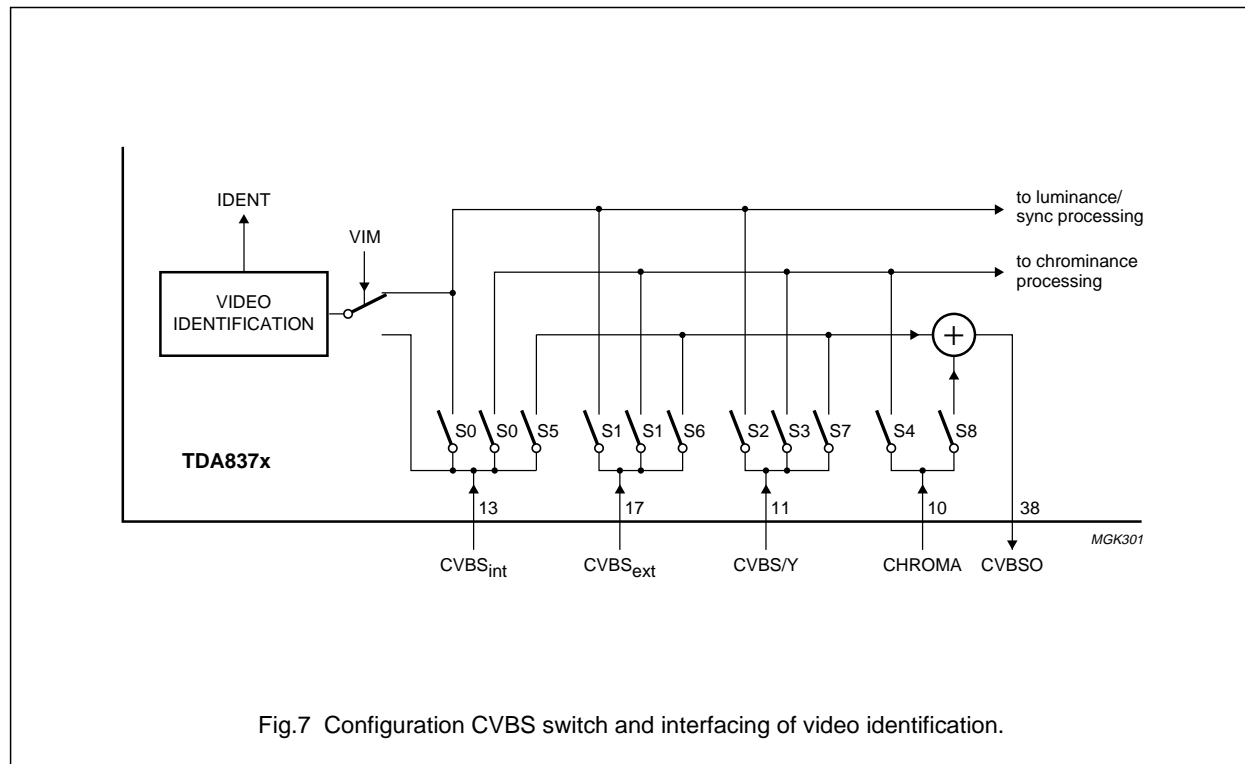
IDENT

VIM

VIDEO IDENTIFICATION

to luminance/ sync processing

to chrominance processing

+

S0 S0 S5 S1 S1 S6 S2 S3 S7 S4 S8

TDA837x

13 17 11 10 38

MGK301

$CVBS_{int}$ $CVBS_{ext}$ CVBS/Y CHROMA CVBSO

Fig.7 Configuration CVBS switch and interfacing of video identification.